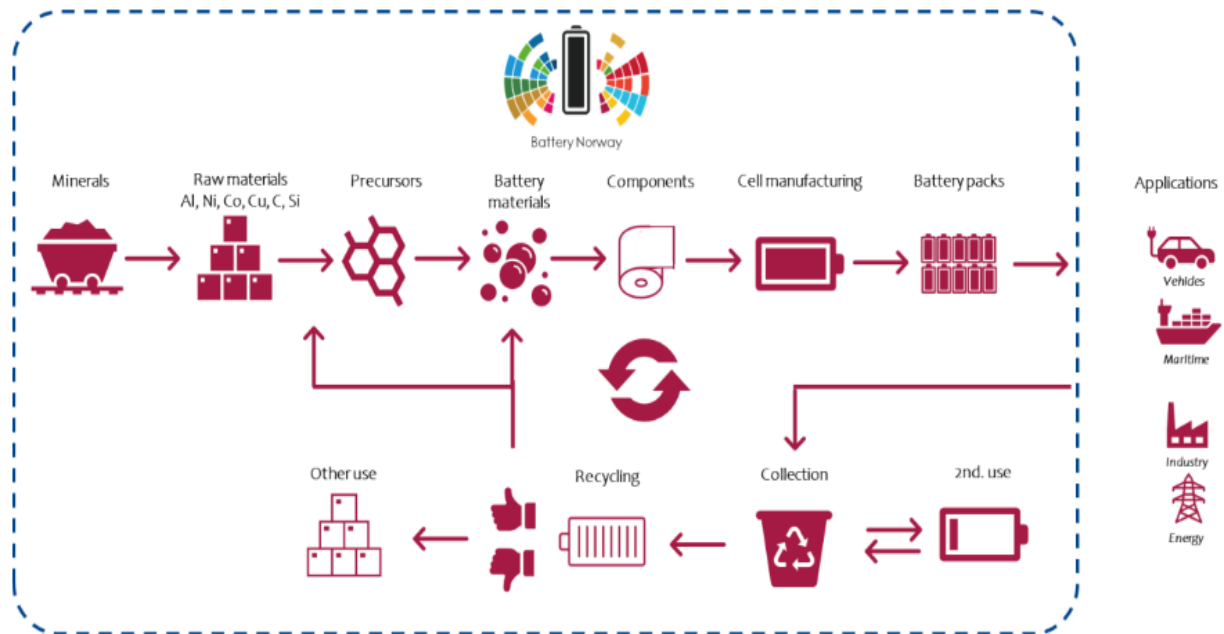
Battery Norway

Minerals

Raw materials
Al, Ni, Co, Cu, C, Si

Precursors

Battery materials

Components

Cell manufacturing

Battery packs

Applications

Vehicles

Maritime

Industry

Energy

Other use

Recycling

Collection

2nd. use